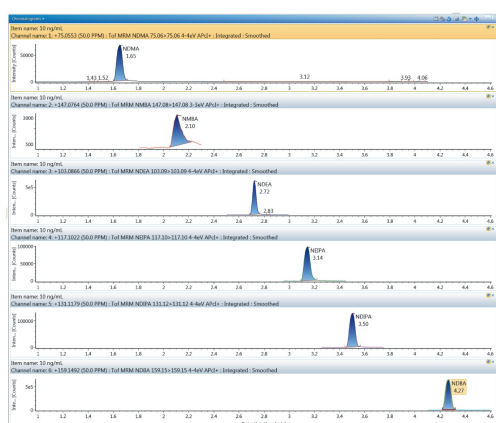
Chromatogram

Item name: 10 ng/mL
Channel name: 1: +75.0553 (50.0 PPM) : Tof MRM NDMA 75.06>75.06 4-4eV APcI+ : Integrated : Smoothed

Intensity [Counts]
50000
0
NDMA
1.65
1.43 1.52
3.12
3.93 4.06
1 1.2 1.4 1.6 1.8 2 2.2 2.4 2.6 2.8 3 3.2 3.4 3.6 3.8 4 4.2 4.4 4.6

Item name: 10 ng/mL
Channel name: 2: +147.0764 (50.0 PPM) : Tof MRM NMBA 147.08>147.08 3-3eV APcI+ : Integrated : Smoothed

Intens. [Counts]
2000
500
NMBA
2.10
1 1.2 1.4 1.6 1.8 2 2.2 2.4 2.6 2.8 3 3.2 3.4 3.6 3.8 4 4.2 4.4 4.6

Item name: 10 ng/mL
Channel name: 3: +103.0866 (50.0 PPM) : Tof MRM NDEA 103.09>103.09 4-4eV APcI+ : Integrated : Smoothed

Intens. [Counts]
5e5
0
NDEA
2.72
2.83
1 1.2 1.4 1.6 1.8 2 2.2 2.4 2.6 2.8 3 3.2 3.4 3.6 3.8 4 4.2 4.4 4.6

Item name: 10 ng/mL
Channel name: 4: +117.1022 (50.0 PPM) : Tof MRM NEIPA 117.10>117.10 4-4eV APcI+ : Integrated : Smoothed

Intens. [Counts]
100000
50000
0
NEIPA
3.14
1 1.2 1.4 1.6 1.8 2 2.2 2.4 2.6 2.8 3 3.2 3.4 3.6 3.8 4 4.2 4.4 4.6

Item name: 10 ng/mL
Channel name: 5: +131.1179 (50.0 PPM) : Tof MRM NDIPA 131.12>131.12 4-4eV APcI+ : Integrated : Smoothed

Intens. [Counts]
100000
0
NDIPA
3.50
1 1.2 1.4 1.6 1.8 2 2.2 2.4 2.6 2.8 3 3.2 3.4 3.6 3.8 4 4.2 4.4 4.6

Item name: 10 ng/mL
Channel name: 6: +159.1492 (50.0 PPM) : Tof MRM NDBA 159.15>159.15 4-4eV APcI+ : Integrated : Smoothed

Intens. [Counts]
5e5
0
NDBA
4.27
1 1.2 1.4 1.6 1.8 2 2.2 2.4 2.6 2.8 3 3.2 3.4 3.6 3.8 4 4.2 4.4 4.6